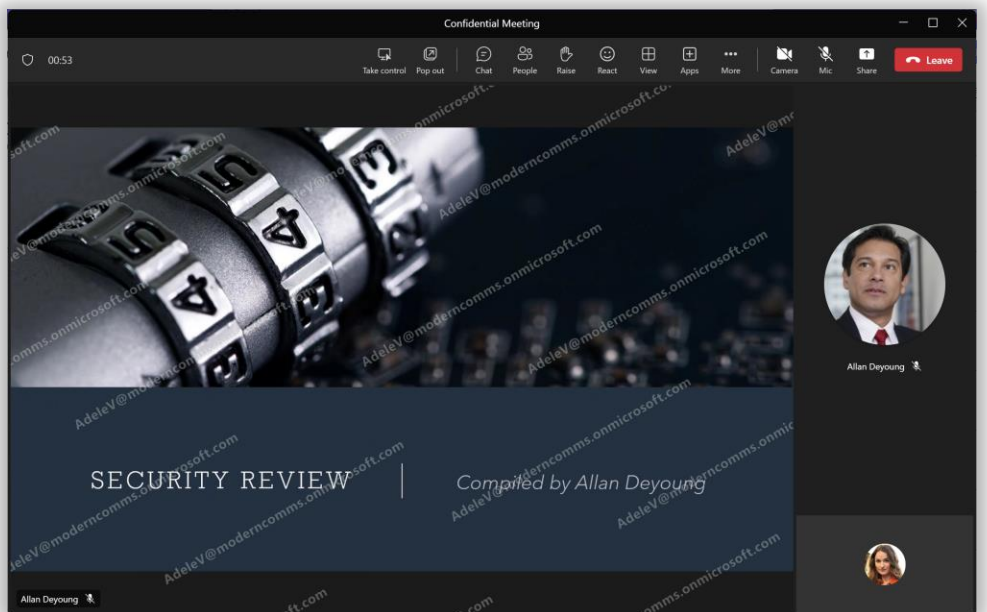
Confidential Meeting

00:53

Take control
Pop out
Chat
People
Raise
React
View
Apps
More
Camera
Mic
Share
Leave

AdeleV@moderncomms.onmicrosoft.com

SECURITY REVIEW

Compiled by Allan Deyoung

Allan Deyoung

Allan Deyoung